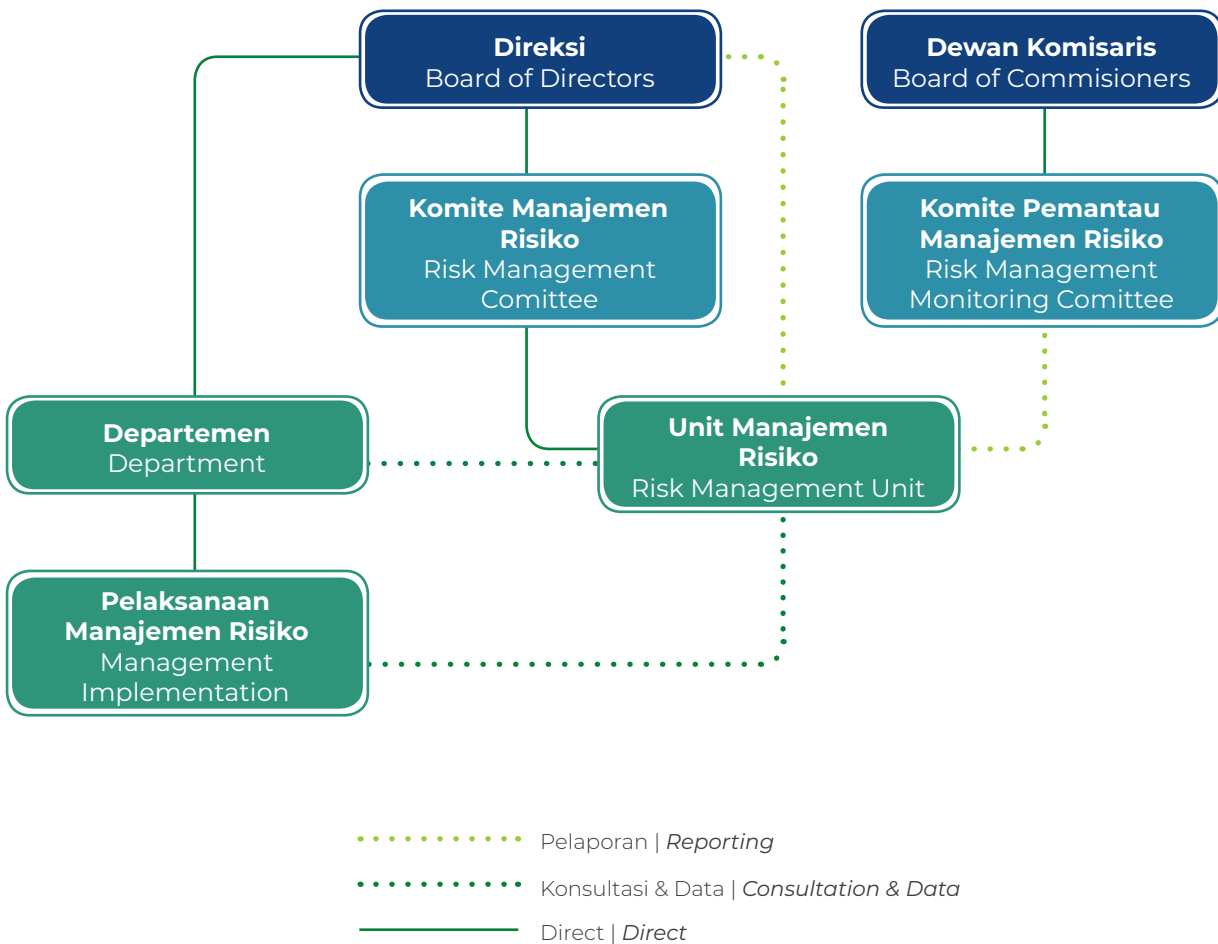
Direksi
Board of Directors

Dewan Komisaris
Board of Commisioners

Komite Manajemen Risiko
Risk Management Comittee

Komite Pemantau Manajemen Risiko
Risk Management Monitoring Comittee

Departemen
Department

Unit Manajemen Risiko
Risk Management Unit

Pelaksanaan Manajemen Risiko
Management Implementation

Pelaporan | *Reporting*

Konsultasi & Data | *Consultation & Data*

Direct | *Direct*